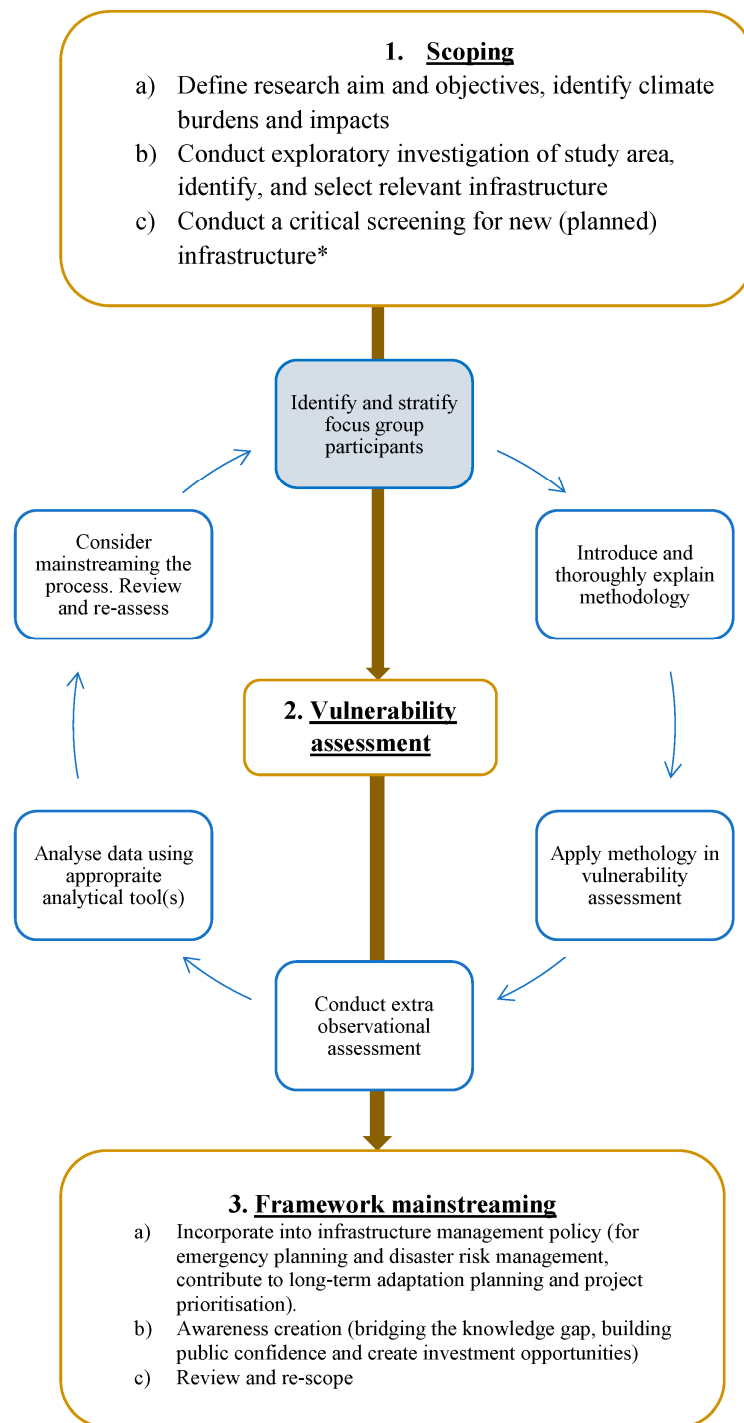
1. Scoping

a) Define research aim and objectives, identify climate burdens and impacts
b) Conduct exploratory investigation of study area, identify, and select relevant infrastructure
c) Conduct a critical screening for new (planned) infrastructure*

Identify and stratify focus group participants

Introduce and thoroughly explain methodology

Apply methology in vulnerability assessment

Conduct extra observational assessment

Analyse data using appropraite analytical tool(s)

Consider mainstreaming the process. Review and re-assess

2. Vulnerability assessment

3. Framework mainstreaming

a) Incorporate into infrastructure management policy (for emergency planning and disaster risk management, contribute to long-term adaptation planning and project prioritisation).
b) Awareness creation (bridging the knowledge gap, building public confidence and create investment opportunities)
c) Review and re-scope